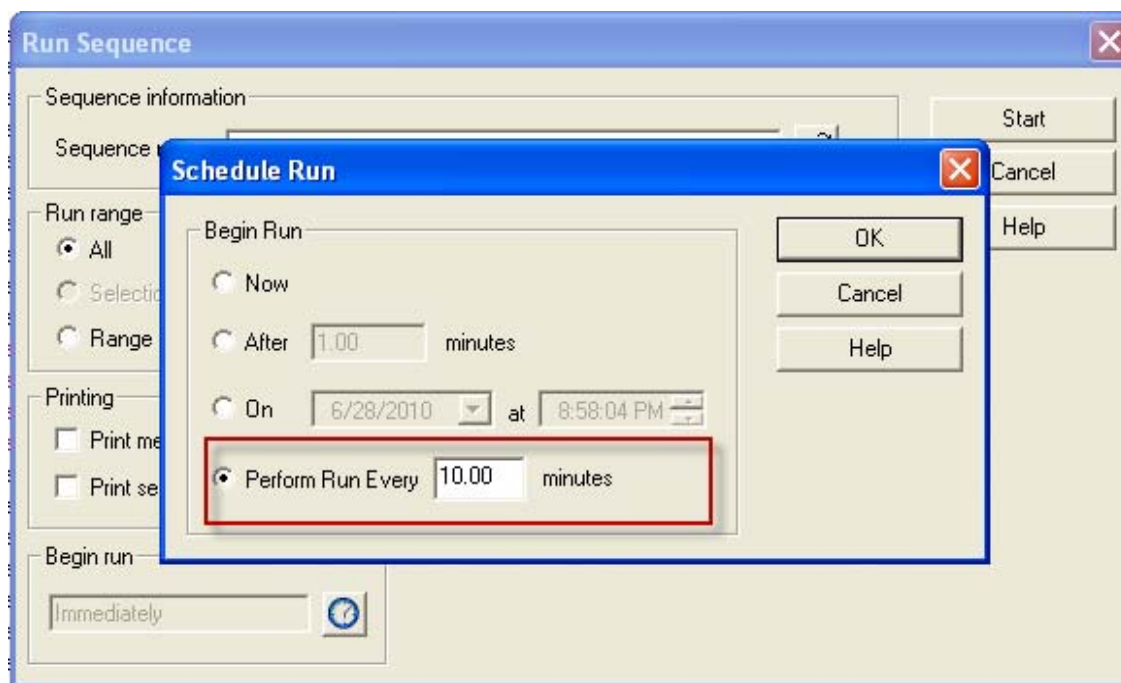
Run Sequence

Sequence information

Sequence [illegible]

Start

Cancel

Help

Run range

All

Selectio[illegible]

Range

Printing

Print me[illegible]

Print se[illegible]

Begin run

Immediately

Schedule Run

Begin Run

Now

After 1.00 minutes

On 6/28/2010 at 8:58:04 PM

Perform Run Every 10.00 minutes

OK

Cancel

Help